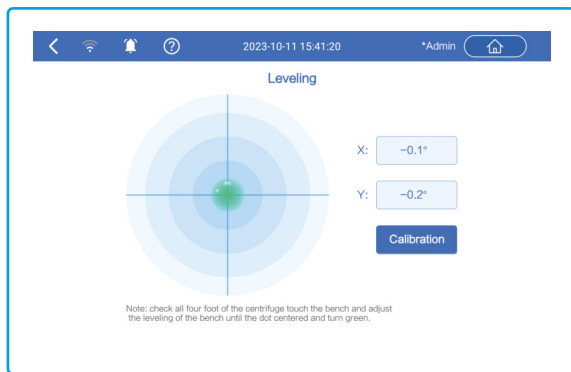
2023-10-11 15:41:20

*Admin

Leveling

X: −0.1°

Y: −0.2°

Calibration

Note: check all four foot of the centrifuge touch the bench and adjust the leveling of the bench until the dot centered and turn green.